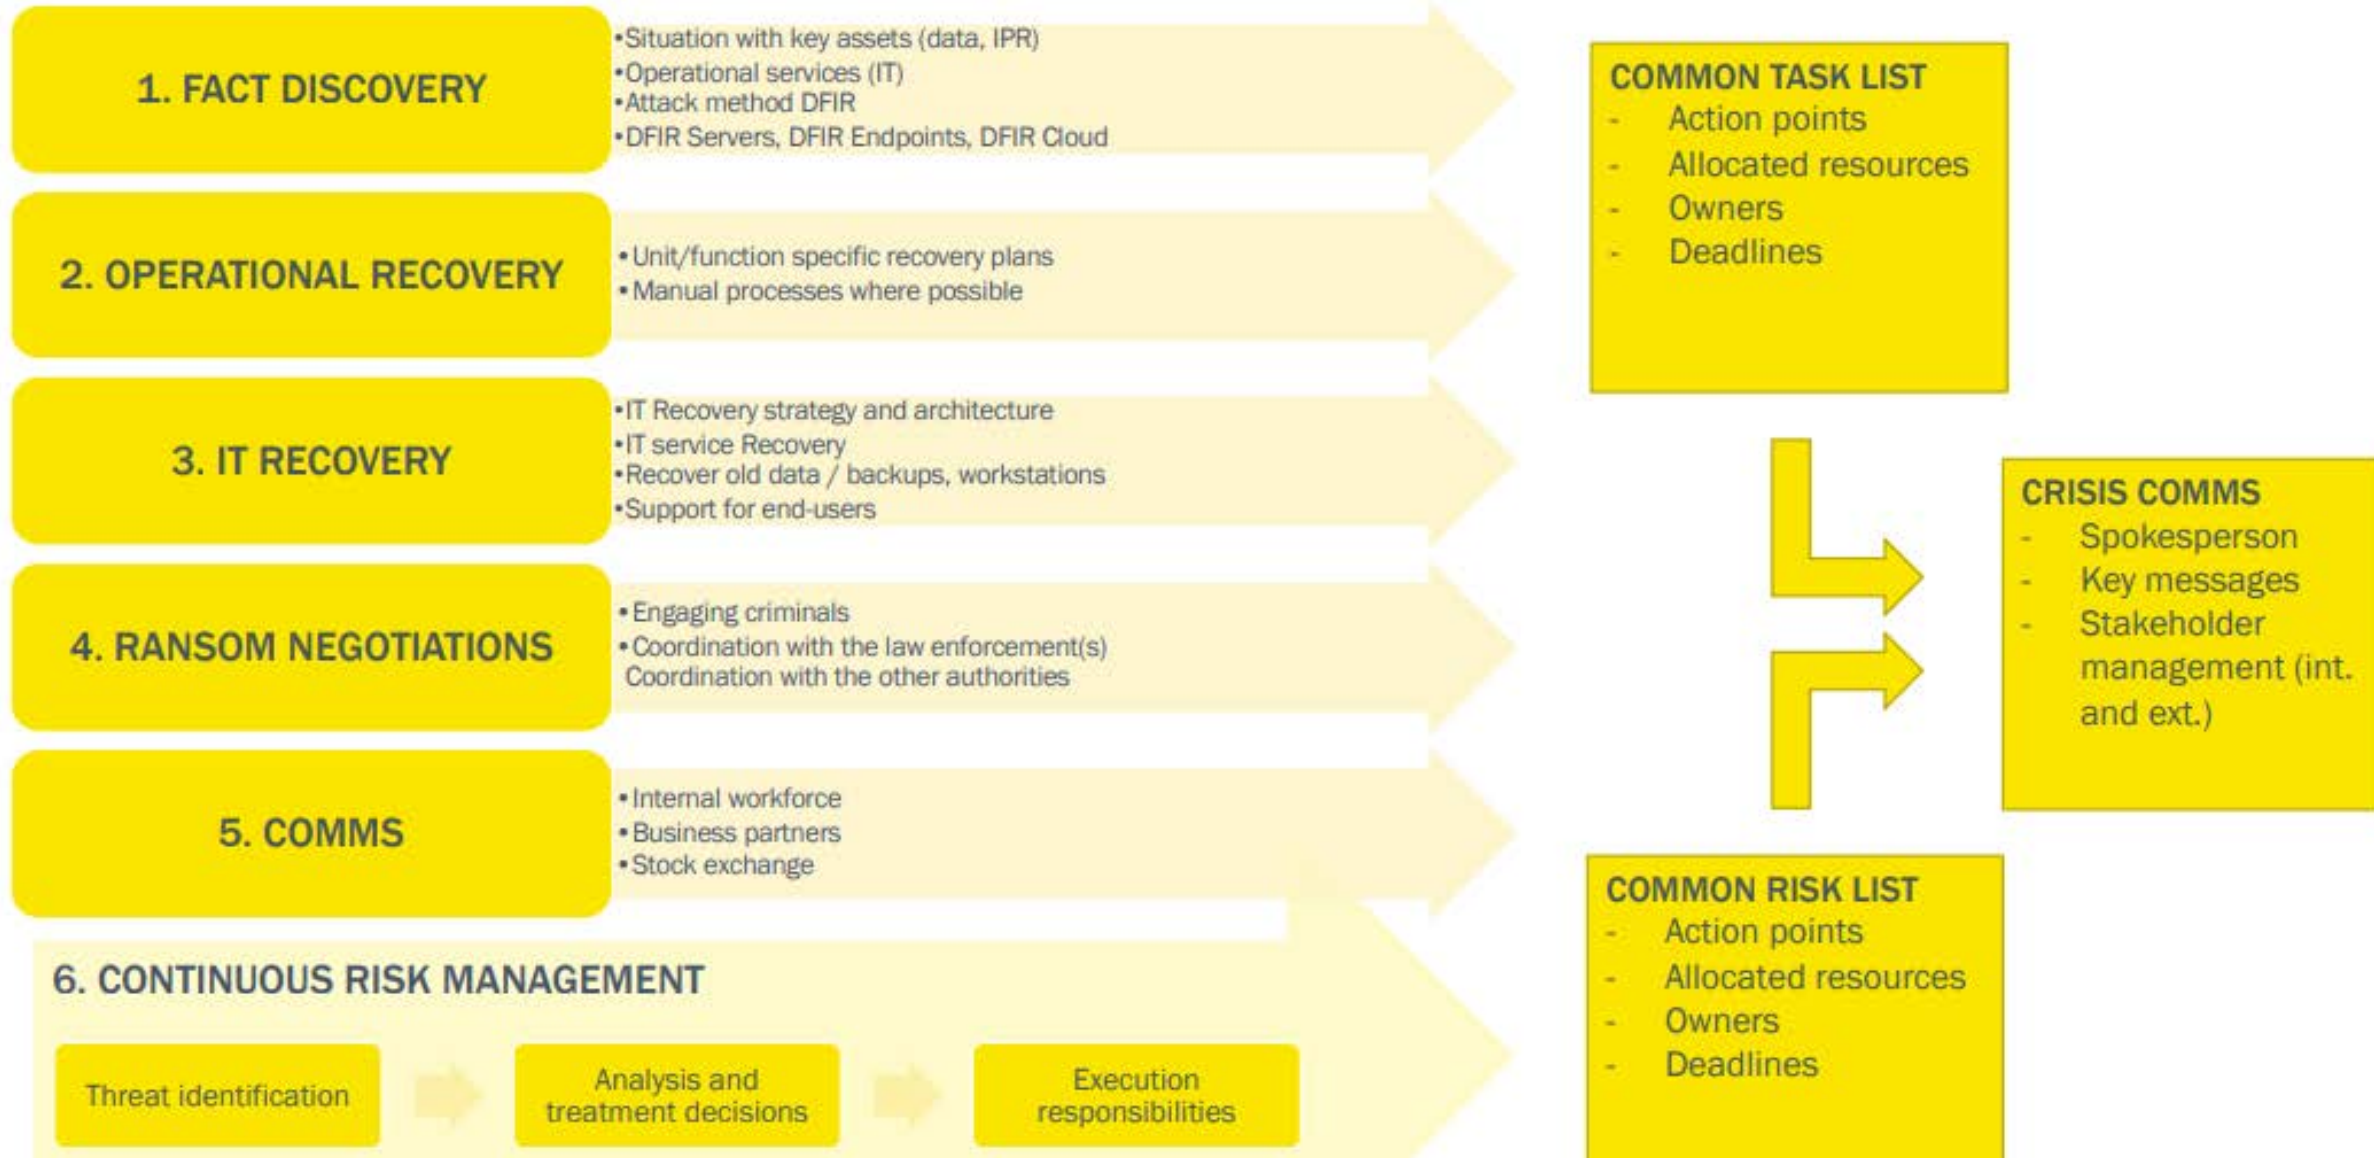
1. FACT DISCOVERY

•Situation with key assets (data, IPR)
•Operational services (IT)
•Attack method DFIR
•DFIR Servers, DFIR Endpoints, DFIR Cloud

2. OPERATIONAL RECOVERY

•Unit/function specific recovery plans
•Manual processes where possible

3. IT RECOVERY

•IT Recovery strategy and architecture
•IT service Recovery
•Recover old data / backups, workstations
•Support for end-users

4. RANSOM NEGOTIATIONS

•Engaging criminals
•Coordination with the law enforcement(s) Coordination with the other authorities

5. COMMS

•Internal workforce
•Business partners
•Stock exchange

6. CONTINUOUS RISK MANAGEMENT

Threat identification

Analysis and treatment decisions

Execution responsibilities

COMMON TASK LIST
- Action points
- Allocated resources
- Owners
- Deadlines

CRISIS COMMS
- Spokesperson
- Key messages
- Stakeholder management (int. and ext.)

COMMON RISK LIST
- Action points
- Allocated resources
- Owners
- Deadlines